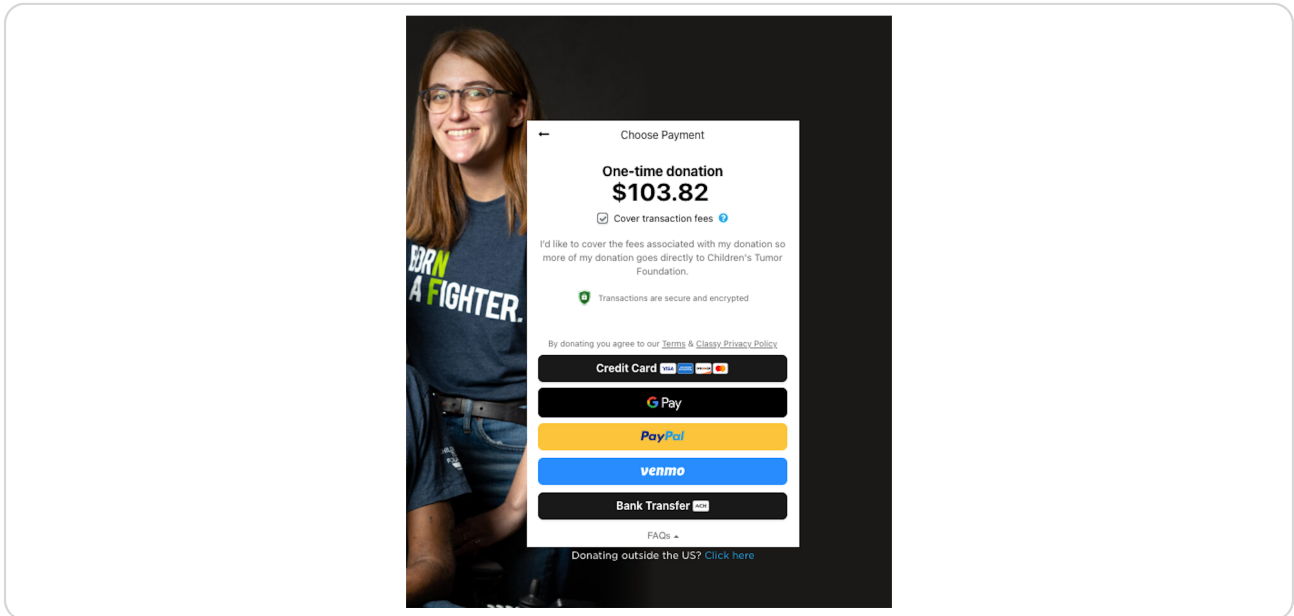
BORN
A FIGHTER.

←
Choose Payment

One-time donation
$103.82

Cover transaction fees ?

I'd like to cover the fees associated with my donation so more of my donation goes directly to Children's Tumor Foundation.

Transactions are secure and encrypted

By donating you agree to our Terms & Classy Privacy Policy

Credit Card

G Pay

PayPal

venmo

Bank Transfer ACH

FAQs ▴

Donating outside the US? Click here